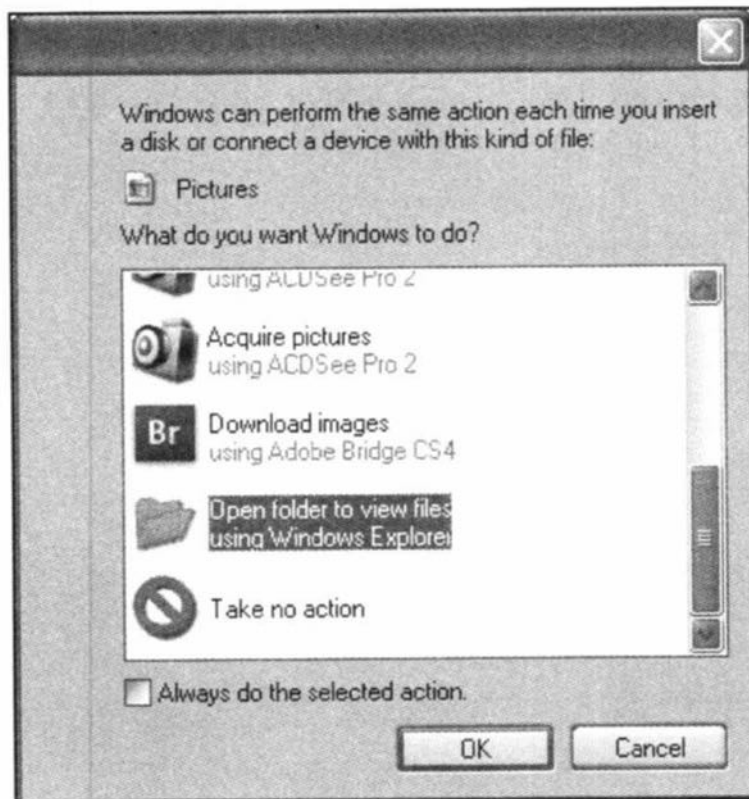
Windows can perform the same action each time you insert a disk or connect a device with this kind of file:

Pictures

What do you want Windows to do?

using ACDSee Pro 2

Acquire pictures
using ACDSee Pro 2

Br

Download images
using Adobe Bridge CS4

Open folder to view files
using Windows Explorer

Take no action

Always do the selected action.

OK

Cancel